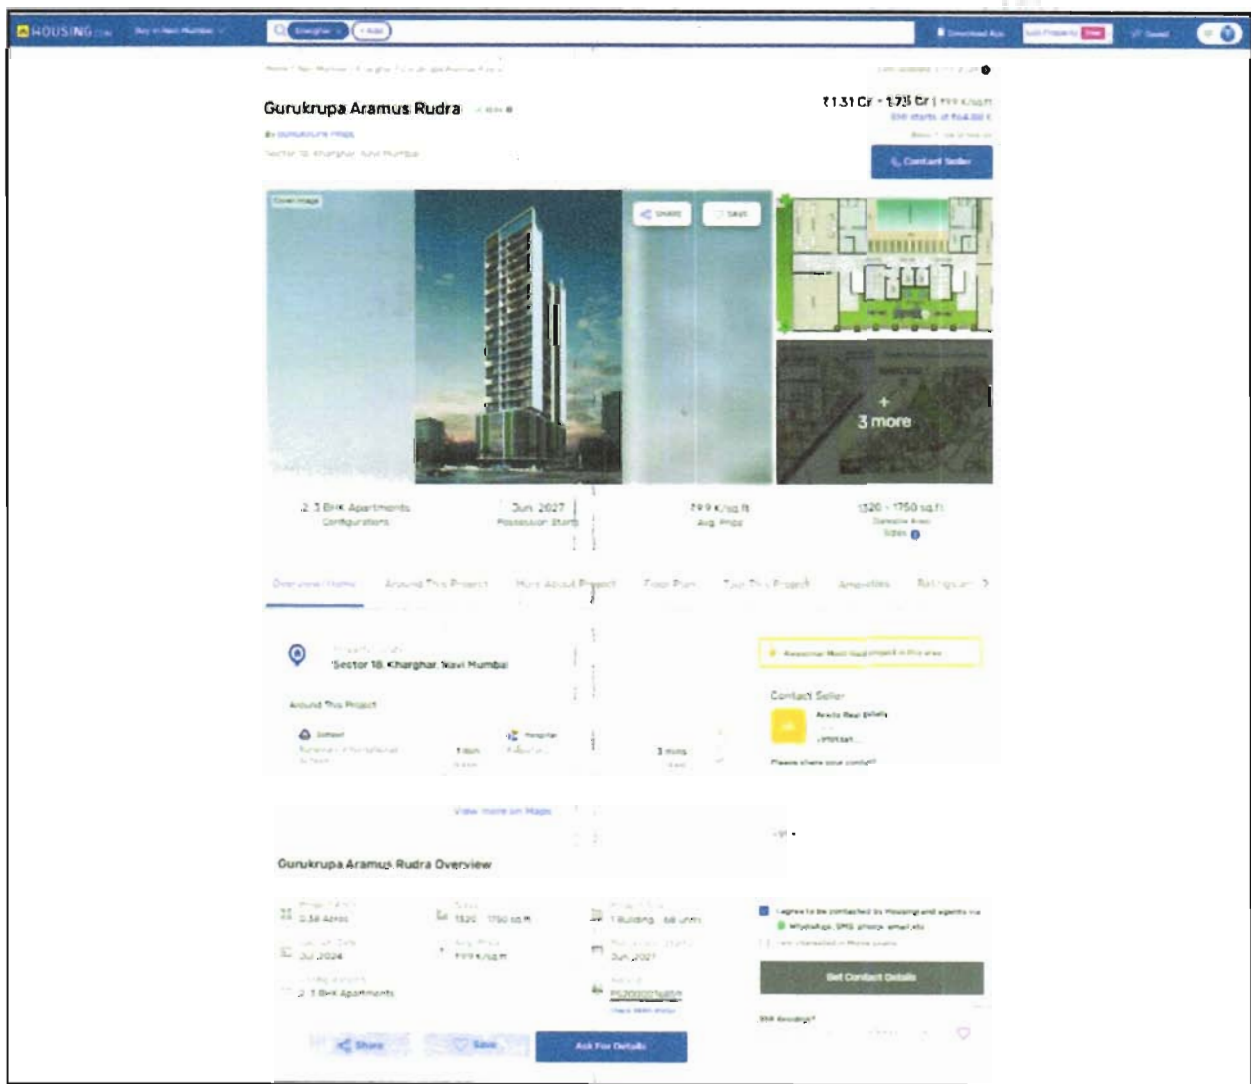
HOUSING.com

Gurukrupa Aramus Rudra

₹1.31 Cr - 1.73 Cr

Contact Seller

Share

Save

3 more

2, 3 BHK Apartments
Configurations

Jun, 2027
Possession Starts

₹9.9 K/sq.ft
Avg. Price

1320 - 1750 sq.ft
Sizes

Sector 18, Kharghar, Navi Mumbai

Around This Project

Contact Seller

View more on Maps

Gurukrupa Aramus Rudra Overview

0.38 Acres

1320 - 1750 sq.ft

1 Building - 68 units

Jul, 2024

₹9.9 K/sq.ft

Jun, 2027

2, 3 BHK Apartments

P52000036850

I agree to be contacted by Housing and agents via WhatsApp, SMS, phone, email etc

Get Contact Details

Share

Save

Ask For Details